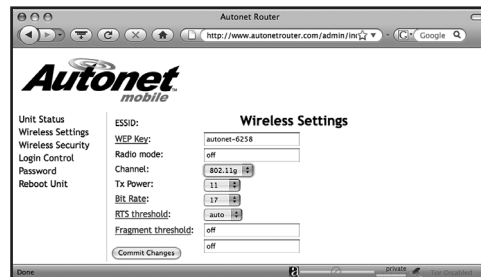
Autonet Router

http://www.autonetrouter.com/admin/in

Google

Autonet mobile

Unit Status
Wireless Settings
Wireless Security
Login Control
Password
Reboot Unit

Wireless Settings

| ESSID: | |
|---|---|
| WEP Key: | autonet-6258 |
| Radio mode: | off |
| Channel: | 802.11g |
| Tx Power: | 11 |
| Bit Rate: | 17 |
| RTS threshold: | auto |
| Fragment threshold: | off |
| | off |

Commit Changes

Done

private

Tor Disabled